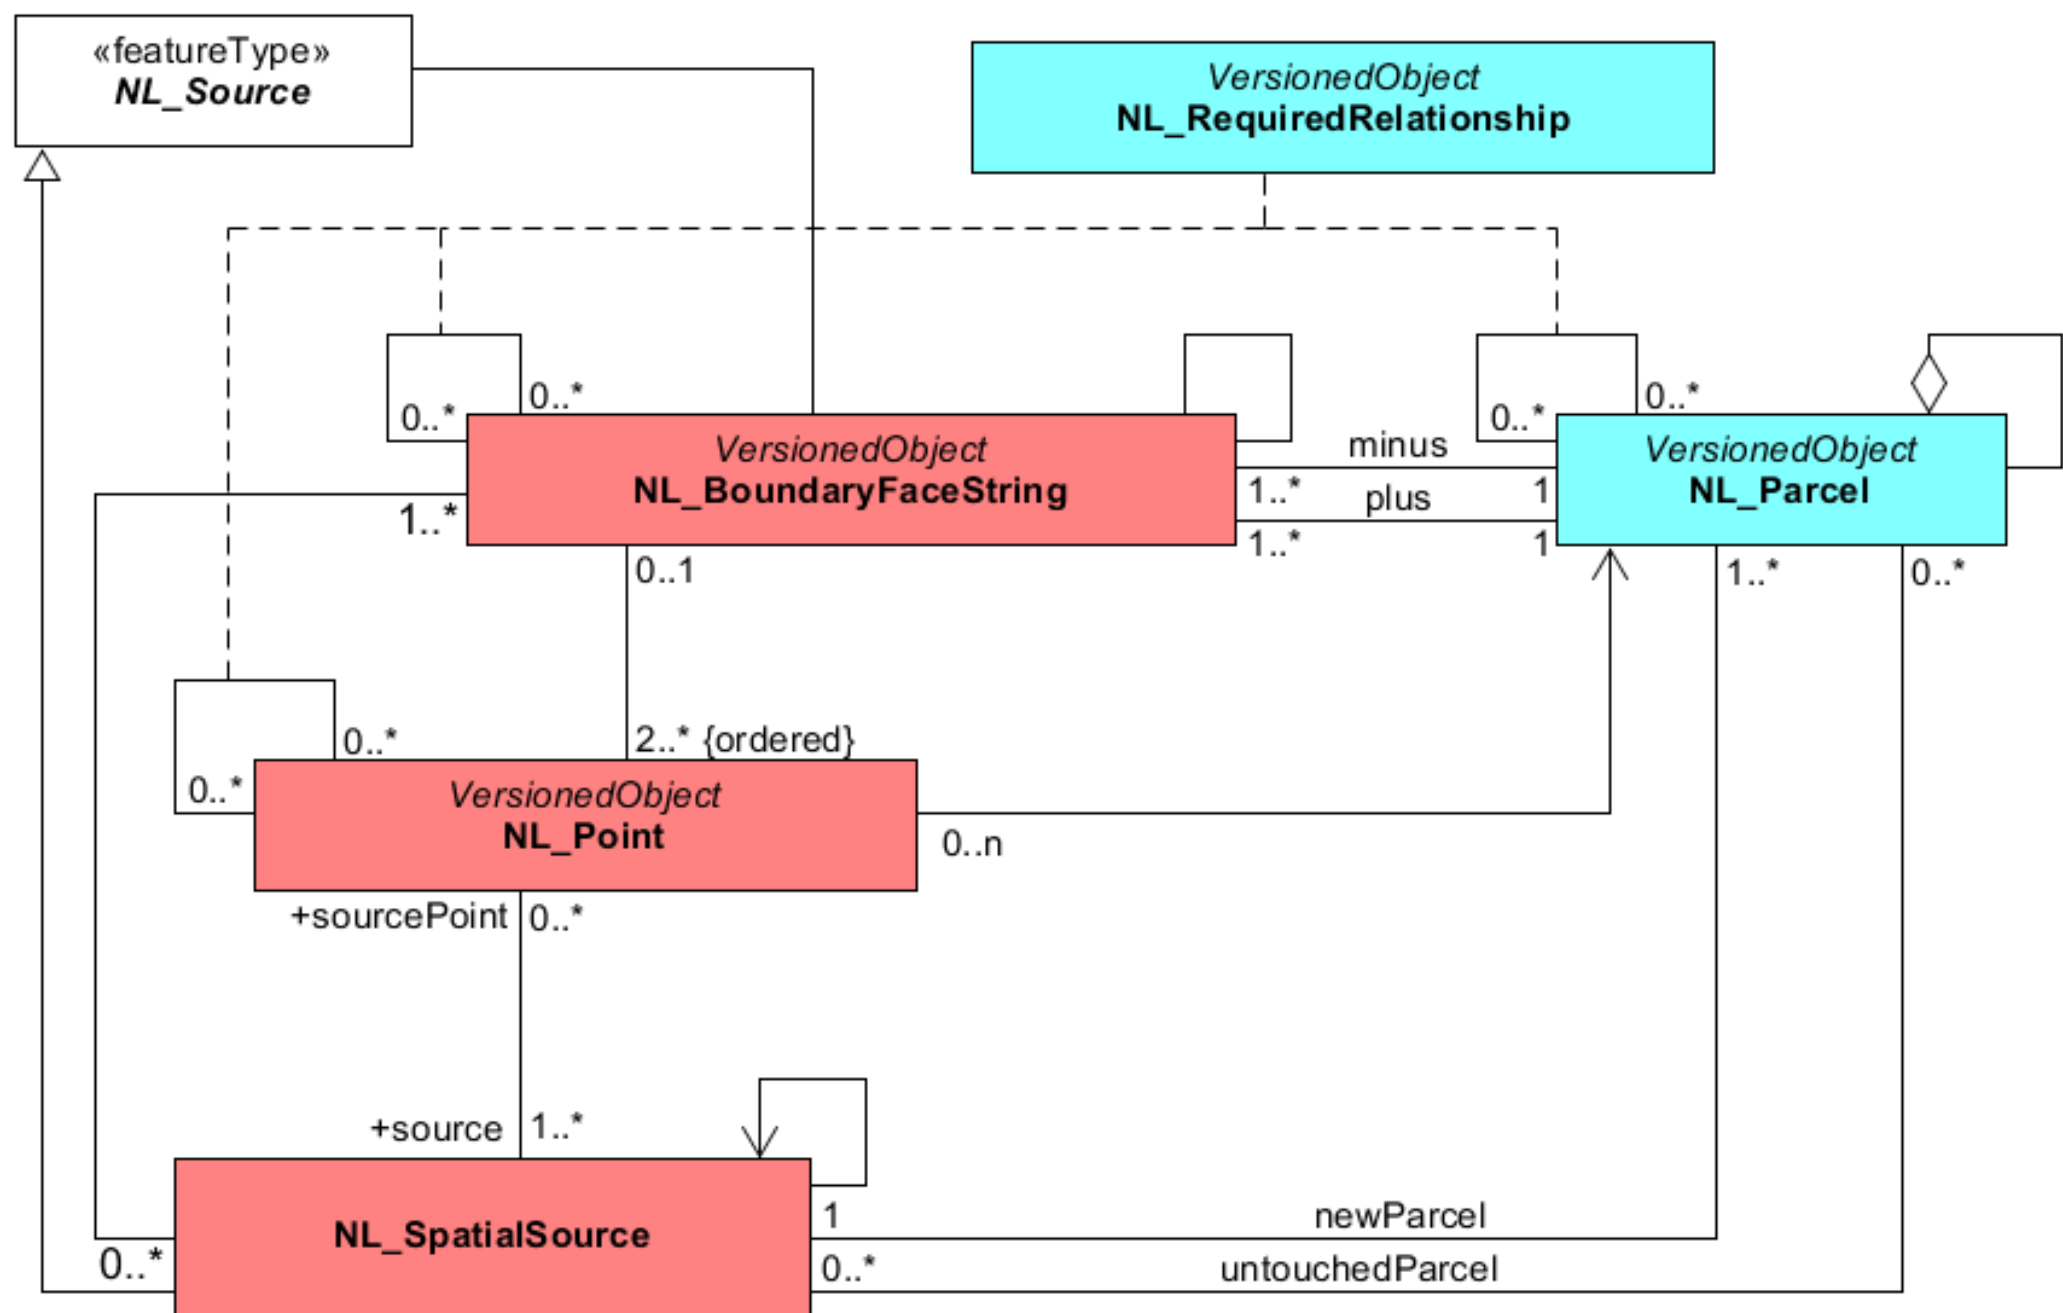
«featureType»
NL_Source

VersionedObject
NL_RequiredRelationship

0..*
0..*

VersionedObject
NL_BoundaryFaceString

1..*

minus
1..*
1
plus
1..*
1

0..*
0..*

VersionedObject
NL_Parcel

0..1
1..*
0..*

0..*
2..* {ordered}
0..*

VersionedObject
NL_Point

0..n

+sourcePoint
0..*

+source
1..*

NL_SpatialSource

0..*
1
newParcel
0..*
untouchedParcel